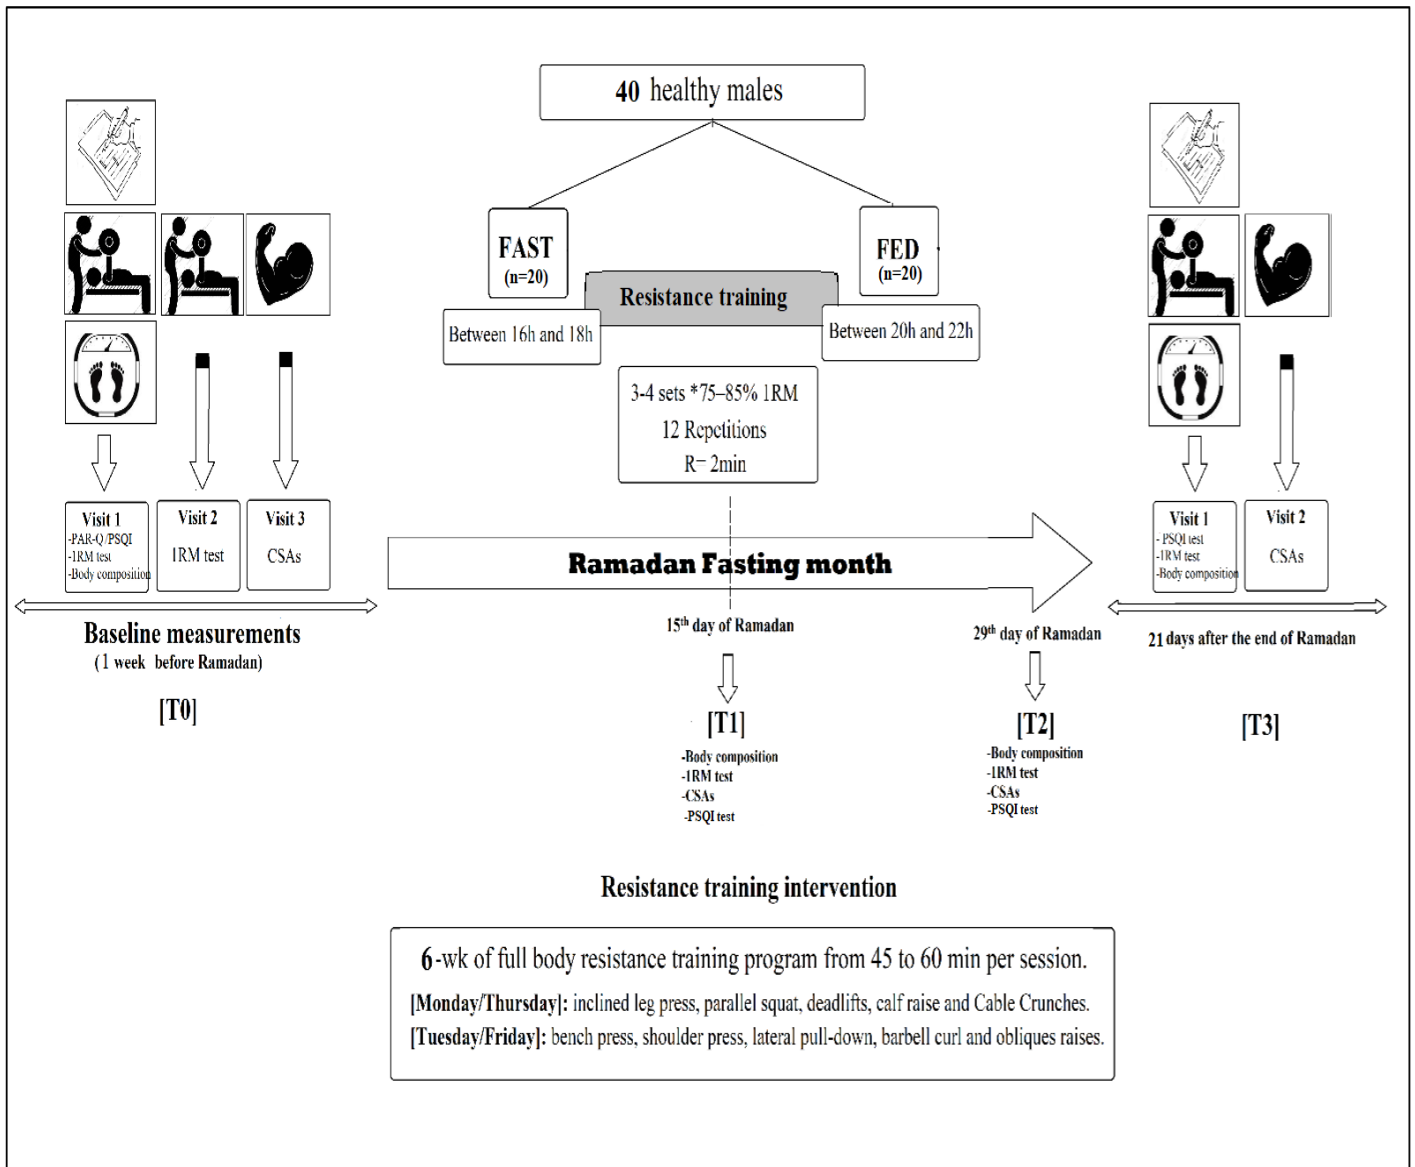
40 healthy males

FAST (n=20)

FED (n=20)

Resistance training

Between 16h and 18h

Between 20h and 22h

3-4 sets *75–85% 1RM
12 Repetitions
R= 2min

Visit 1
-PAR-Q/PSQI
-1RM test
-Body composition

Visit 2
1RM test

Visit 3
CSAs

Ramadan Fasting month

Visit 1
- PSQI test
-1RM test
-Body composition

Visit 2
CSAs

Baseline measurements
(1 week before Ramadan)

[T0]

$15^{th}$ day of Ramadan

$29^{th}$ day of Ramadan

21 days after the end of Ramadan

[T1]
-Body composition
-1RM test
-CSAs
-PSQI test

[T2]
-Body composition
-1RM test
-CSAs
-PSQI test

[T3]

Resistance training intervention

6-wk of full body resistance training program from 45 to 60 min per session.
[Monday/Thursday]: inclined leg press, parallel squat, deadlifts, calf raise and Cable Crunches.
[Tuesday/Friday]: bench press, shoulder press, lateral pull-down, barbell curl and obliques raises.